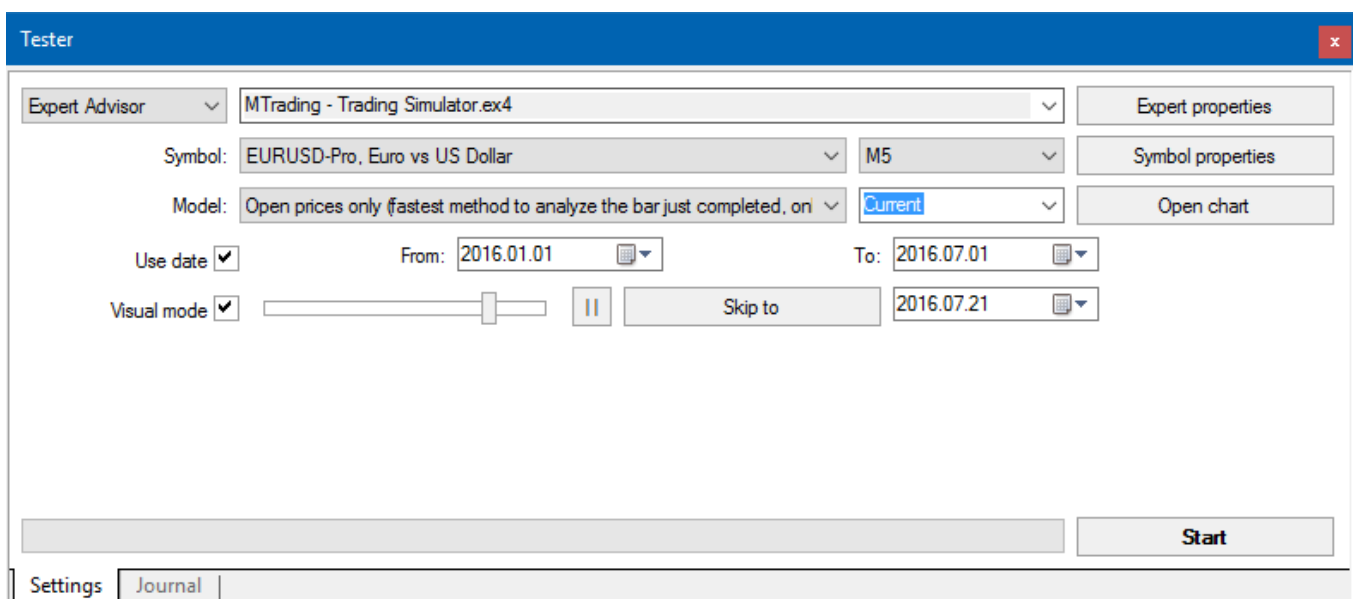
Tester
x

Expert Advisor
MTrading - Trading Simulator.ex4
Expert properties

Symbol: EURUSD-Pro, Euro vs US Dollar
M5
Symbol properties

Model: Open prices only (fastest method to analyze the bar just completed, on
Current
Open chart

Use date ✔
From: 2016.01.01
To: 2016.07.01

Visual mode ✔
II
Skip to
2016.07.21

Start

Settings | Journal |